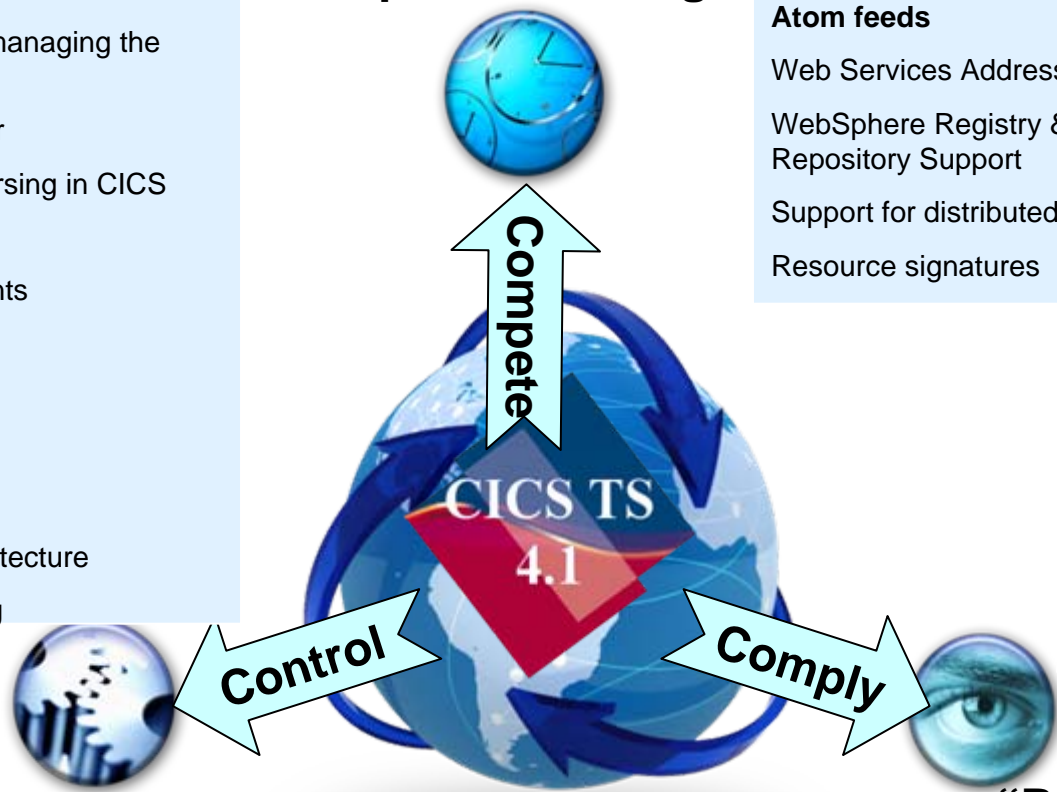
managing the

r

rsing in CICS

nts

tecture

Atom feeds

Web Services Address

WebSphere Registry & Repository Support

Support for distributed

Resource signatures

Compete

CICS TS 4.1

Control

Comply